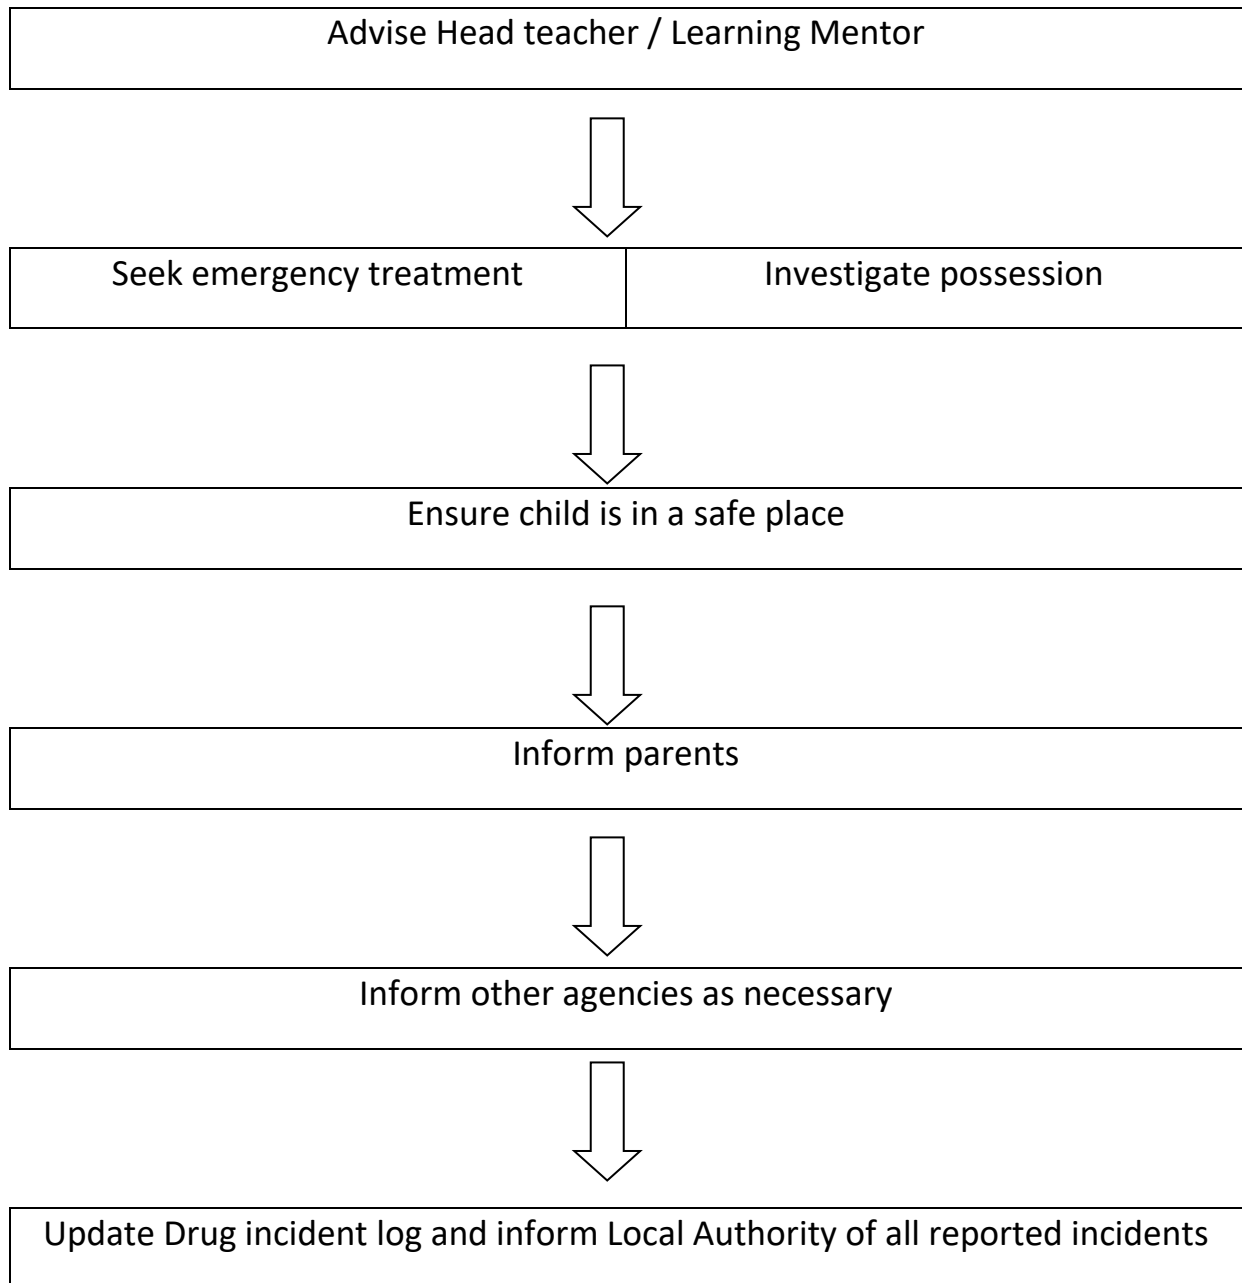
Advise Head teacher / Learning Mentor

Seek emergency treatment

Investigate possession

Ensure child is in a safe place

Inform parents

Inform other agencies as necessary

Update Drug incident log and inform Local Authority of all reported incidents